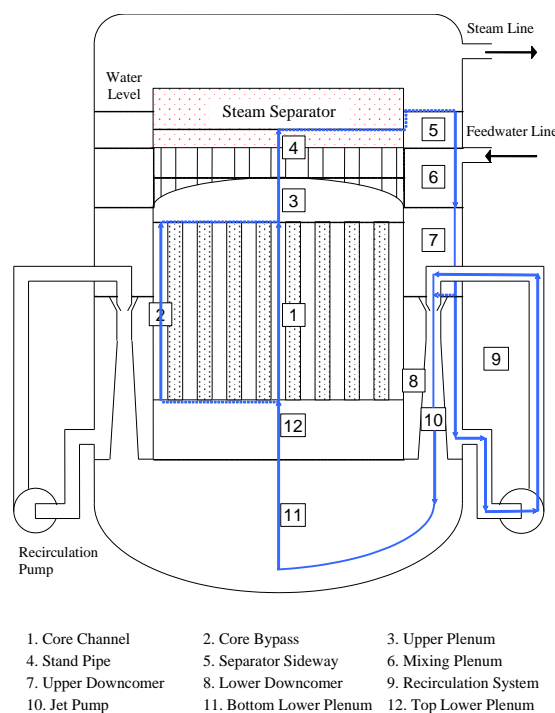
Steam Line

Water Level

Steam Separator

Feedwater Line

5

4

6

3

7

2

1

9

8

10

12

11

Recirculation Pump

1. Core Channel
2. Core Bypass
3. Upper Plenum
4. Stand Pipe
5. Separator Sideway
6. Mixing Plenum
7. Upper Downcomer
8. Lower Downcomer
9. Recirculation System
10. Jet Pump
11. Bottom Lower Plenum
12. Top Lower Plenum